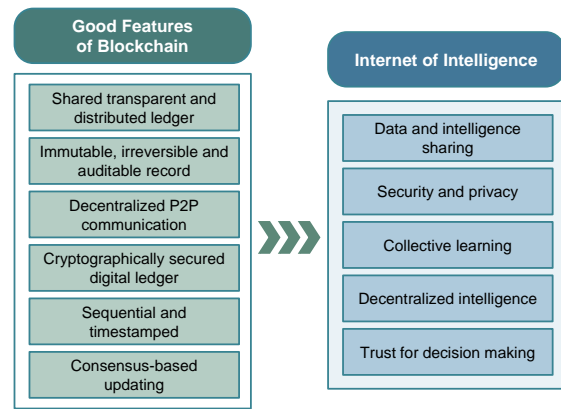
Good Features of Blockchain

Shared transparent and distributed ledger

Immutable, irreversible and auditable record

Decentralized P2P communication

Cryptographically secured digital ledger

Sequential and timestamped

Consensus-based updating

Internet of Intelligence

Data and intelligence sharing

Security and privacy

Collective learning

Decentralized intelligence

Trust for decision making